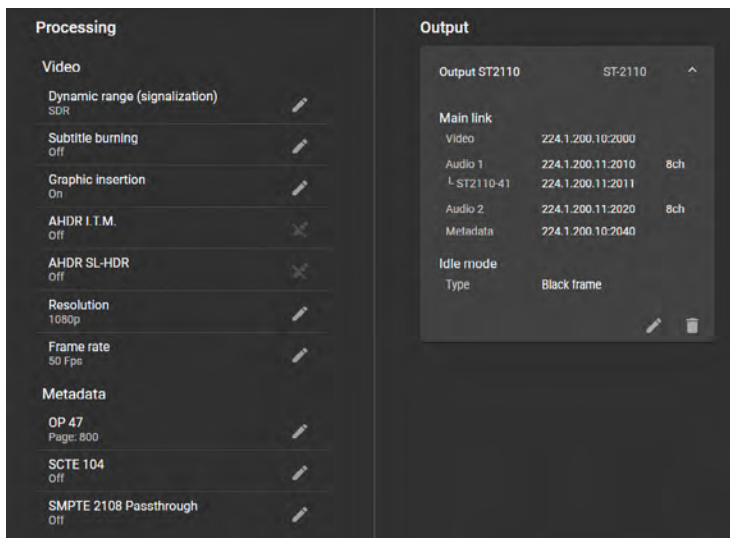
Processing

Video

Dynamic range (signalization)
SDR

Subtitle burning
Off

Graphic insertion
On

AHDR I.T.M.
Off

AHDR SL-HDR
Off

Resolution
1080p

Frame rate
50 Fps

Metadata

OP 47
Page: 800

SCTE 104
Off

SMPTE 2108 Passthrough
Off

Output

Output ST2110 ST-2110

Main link

| | | |
|---|---|---|
| Video | 224.1.200.10:2000 | |
| Audio 1 | 224.1.200.11:2010 | 8ch |
| └ ST2110-41 | 224.1.200.11:2011 | |
| Audio 2 | 224.1.200.11:2020 | 8ch |
| Metadata | 224.1.200.10:2040 | |

Idle mode

Type Black frame